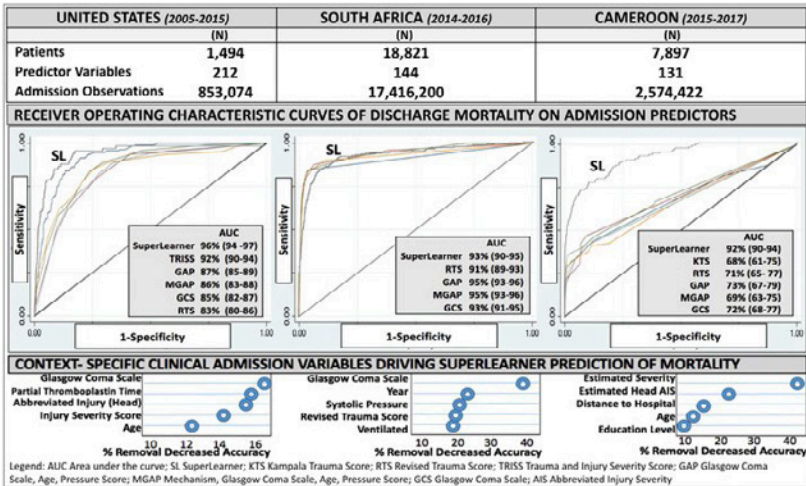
| UNITED STATES (2005-2015) | SOUTH AFRICA (2014-2016) | CAMEROON (2015-2017) |
|---|---|---|
| (N) | (N) | (N) |
| Patients 1,494 | 18,821 | 7,897 |
| Predictor Variables 212 | 144 | 131 |
| Admission Observations 853,074 | 17,416,200 | 2,574,422 |

RECEIVER OPERATING CHARACTERISTIC CURVES OF DISCHARGE MORTALITY ON ADMISSION PREDICTORS

SL

Sensitivity

1.00

0.00

| | AUC |
|---|---|
| SuperLearner | 96% (94 -97) |
| TRISS | 92% (90-94) |
| GAP | 87% (85-89) |
| MGAP | 86% (83-88) |
| GCS | 85% (82-87) |
| RTS | 83% (80-86) |

1-Specificity

SL

Sensitivity

1.00

0.00

| | AUC |
|---|---|
| SuperLearner | 93% (90-95) |
| RTS | 91% (89-93) |
| GAP | 95% (93-96) |
| MGAP | 95% (93-96) |
| GCS | 93% (91-95) |

1-Specificity

SL

Sensitivity

1.00

0.00

| | AUC |
|---|---|
| SuperLearner | 92% (90-94) |
| KTS | 68% (61-75) |
| RTS | 71% (65- 77) |
| GAP | 73% (67-79) |
| MGAP | 69% (63-75) |
| GCS | 72% (68-77) |

1-Specificity

CONTEXT- SPECIFIC CLINICAL ADMISSION VARIABLES DRIVING SUPERLEARNER PREDICTION OF MORTALITY

Glasgow Coma Scale
Partial Thromboplastin Time
Abbreviated Injury (Head)
Injury Severity Score
Age
10 12 14 16
% Removal Decreased Accuracy

Glasgow Coma Scale
Year
Systolic Pressure
Revised Trauma Score
Ventilated
20 30 40
% Removal Decreased Accuracy

Estimated Severity
Estimated Head AIS
Distance to Hospital
Age
Education Level
10 20 30 40
% Removal Decreased Accuracy

Legend: AUC Area under the curve; SL SuperLearner; KTS Kampala Trauma Score; RTS Revised Trauma Score; TRISS Trauma and Injury Severity Score; GAP Glasgow Coma Scale, Age, Pressure Score; MGAP Mechanism, Glasgow Coma Scale, Age, Pressure Score; GCS Glasgow Coma Scale; AIS Abbreviated Injury Severity